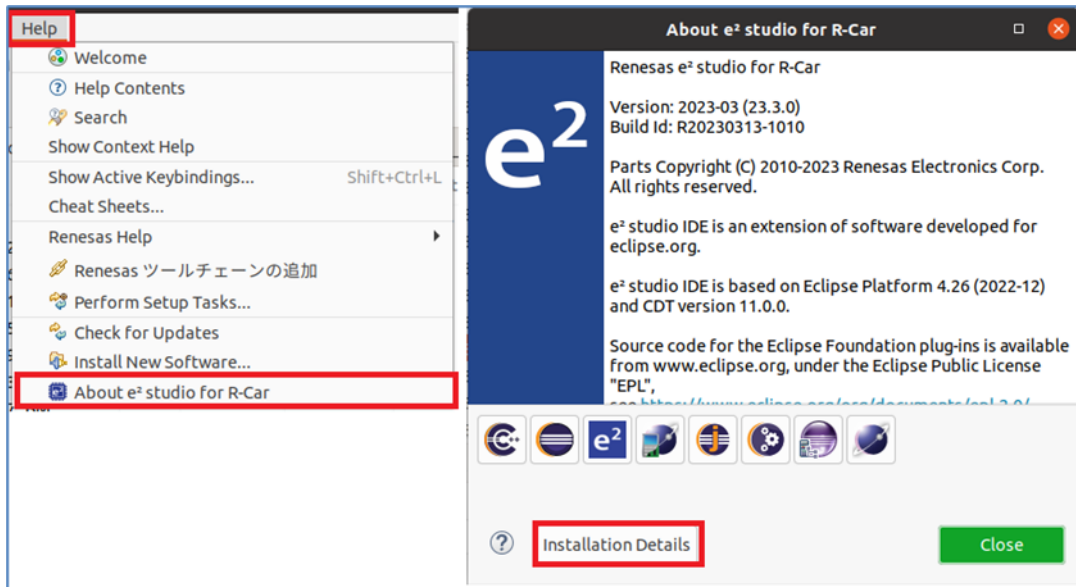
Help
Welcome
Help Contents
Search
Show Context Help
Show Active Keybindings... Shift+Ctrl+L
Cheat Sheets...
Renesas Help
Renesas ツールチェーンの追加
Perform Setup Tasks...
Check for Updates
Install New Software...
About e² studio for R-Car

About e² studio for R-Car

$e^2$

Renesas e² studio for R-Car

Version: 2023-03 (23.3.0)
Build Id: R20230313-1010

Parts Copyright (C) 2010-2023 Renesas Electronics Corp. All rights reserved.

e² studio IDE is an extension of software developed for eclipse.org.

e² studio IDE is based on Eclipse Platform 4.26 (2022-12) and CDT version 11.0.0.

Source code for the Eclipse Foundation plug-ins is available from www.eclipse.org, under the Eclipse Public License "EPL",
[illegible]

$e^2$

Installation Details
Close